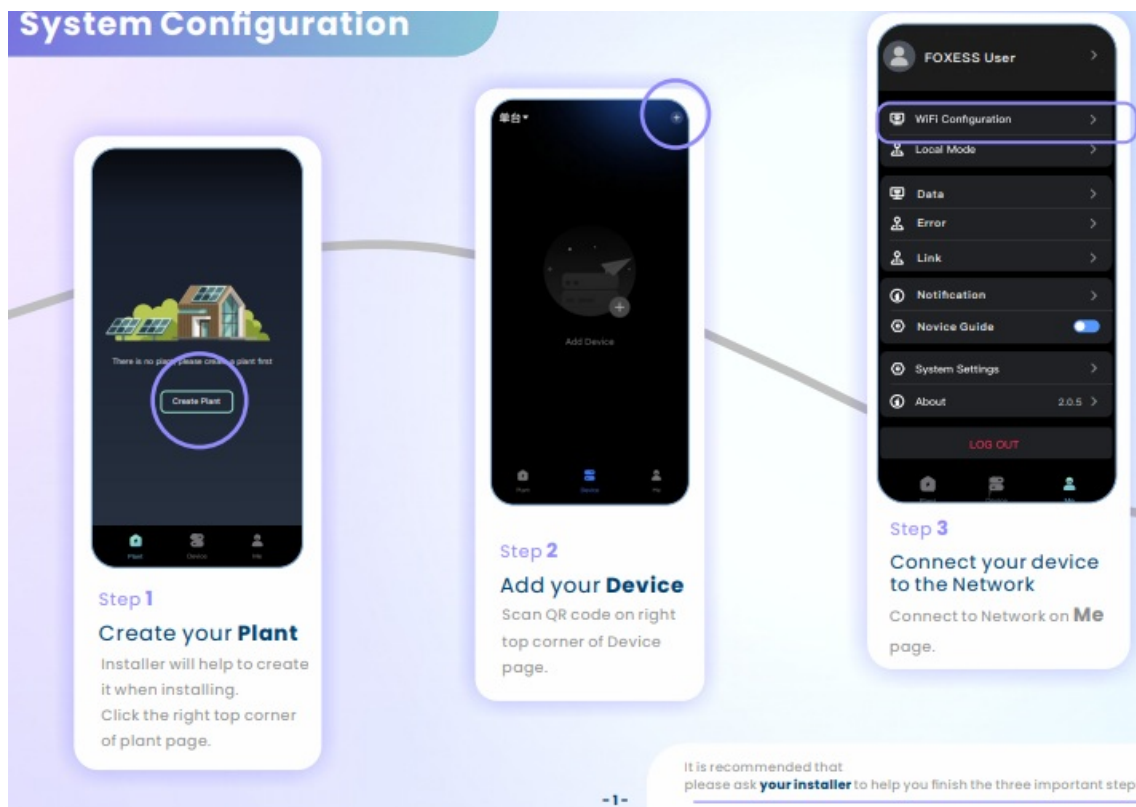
System Configuration

There is no plant, please create a plant first

Create Plant

Plant Device Me

Step 1

Create your Plant

Installer will help to create it when installing. Click the right top corner of plant page.

单台▾

+

Add Device

Plant Device Me

Step 2

Add your Device

Scan QR code on right top corner of Device page.

FOXESS User

WiFi Configuration

Local Mode

Data

Error

Link

Notification

Novice Guide

System Settings

About 2.0.5

LOG OUT

Plant Device Me

Step 3

Connect your device to the Network

Connect to Network on Me page.

It is recommended that please ask your installer to help you finish the three important step

-1-